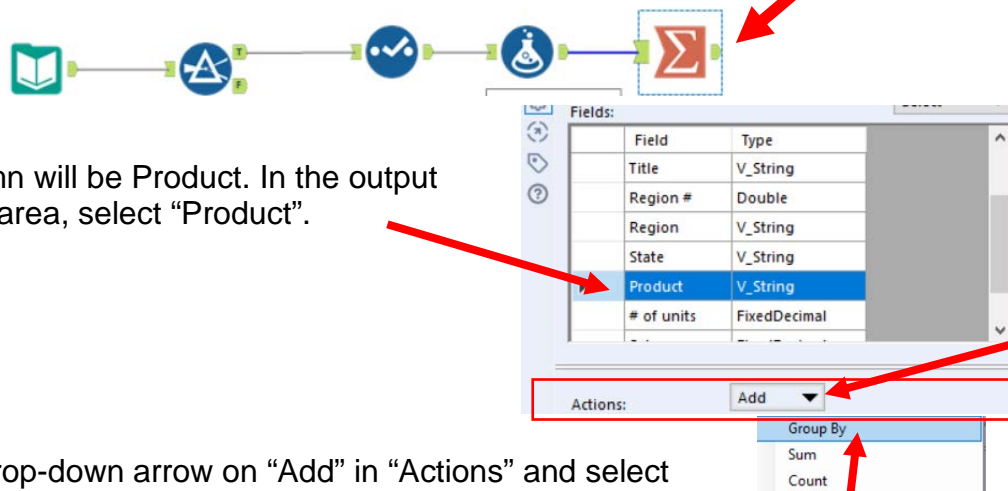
T

F

nn will be Product. In the output area, select “Product”.

Fields:

| | Field | Type |
|---|---|---|
| | Title | V_String |
| | Region # | Double |
| | Region | V_String |
| | State | V_String |
| | Product | V_String |
| | # of units | FixedDecimal |

Actions:

Add

Group By

Sum

Count

rop-down arrow on “Add” in “Actions” and select